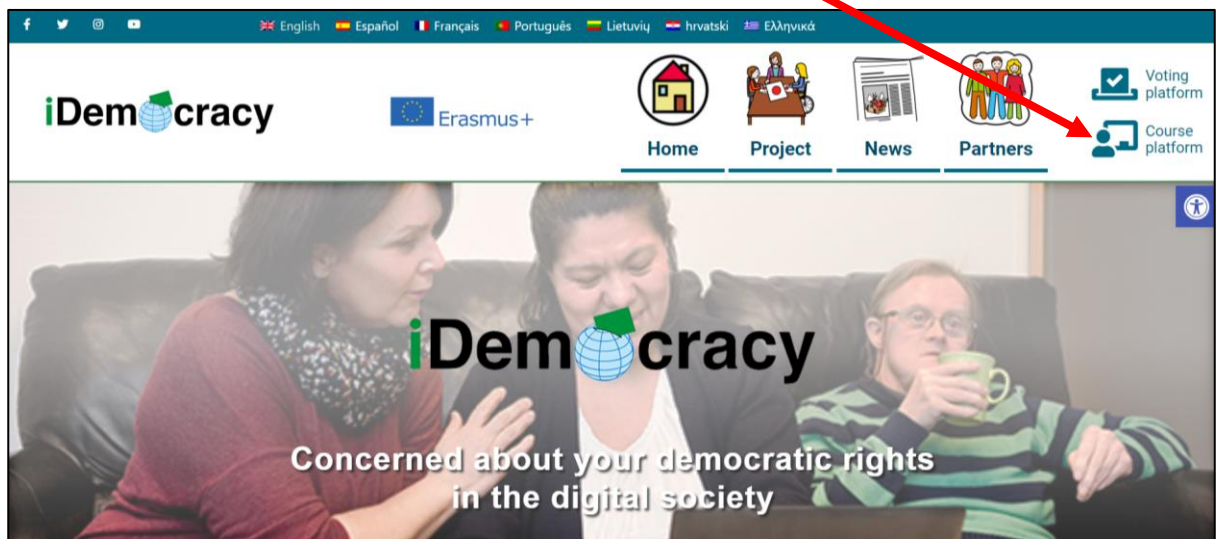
English Español Français Português Lietuvių hrvatski Ελληνικά

iDemocracy

Erasmus+

Home

Project

News

Partners

Voting platform

Course platform

iDemocracy

Concerned about your democratic rights in the digital society